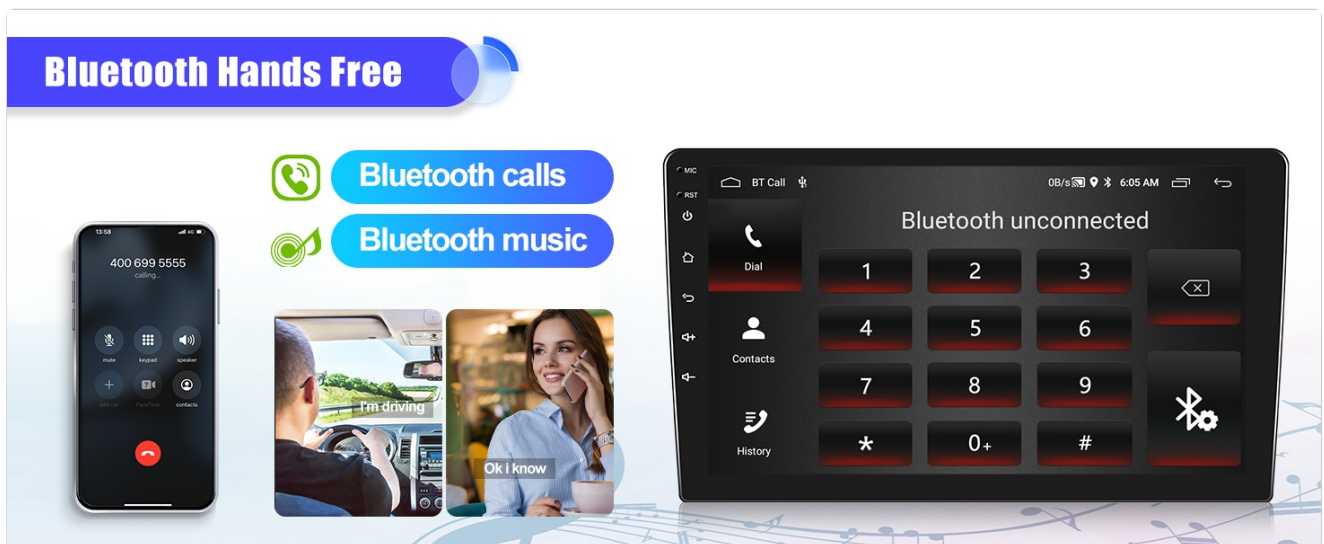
Bluetooth Hands Free

Bluetooth calls

Bluetooth music

13:58

400 699 5555
calling...

mute
keypad
speaker
add call
FaceTime
contacts

I'm driving

Ok i know

MIC
RST

BT Call
0B/s
6:05 AM

Bluetooth unconnected

Dial
Contacts
History

1
2
3
4
5
6
7
8
9
*
0+
#